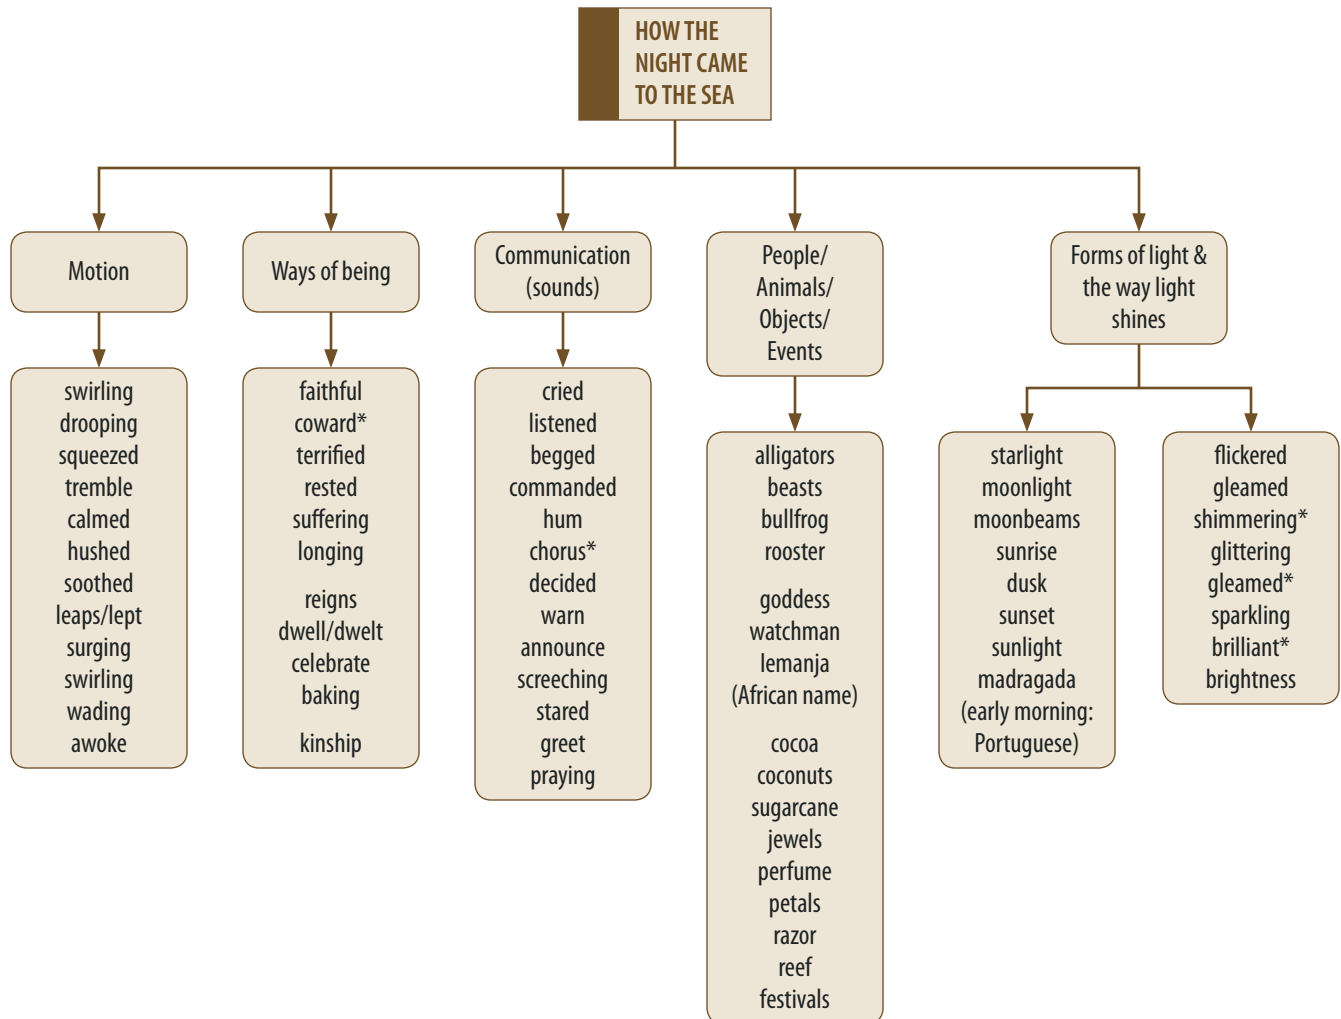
HOW THE NIGHT CAME TO THE SEA

Motion

swirling
drooping
squeezed
tremble
calmed
hushed
soothed
leaps/lept
surging
swirling
wading
awoke

Ways of being

faithful
coward*
terrified
rested
suffering
longing

reigns
dwell/dwelt
celebrate
baking

kinship

Communication (sounds)

cried
listened
begged
commanded
hum
chorus*
decided
warn
announce
screeching
stared
greet
praying

People/ Animals/ Objects/ Events

alligators
beasts
bullfrog
rooster

goddess
watchman
Iemanja
(African name)

cocoa
coconuts
sugarcane
jewels
perfume
petals
razor
reef
festivals

Forms of light & the way light shines

starlight
moonlight
moonbeams
sunrise
dusk
sunset
sunlight
madragada
(early morning: Portuguese)

flickered
gleamed
shimmering*
glittering
gleamed*
sparkling
brilliant*
brightness